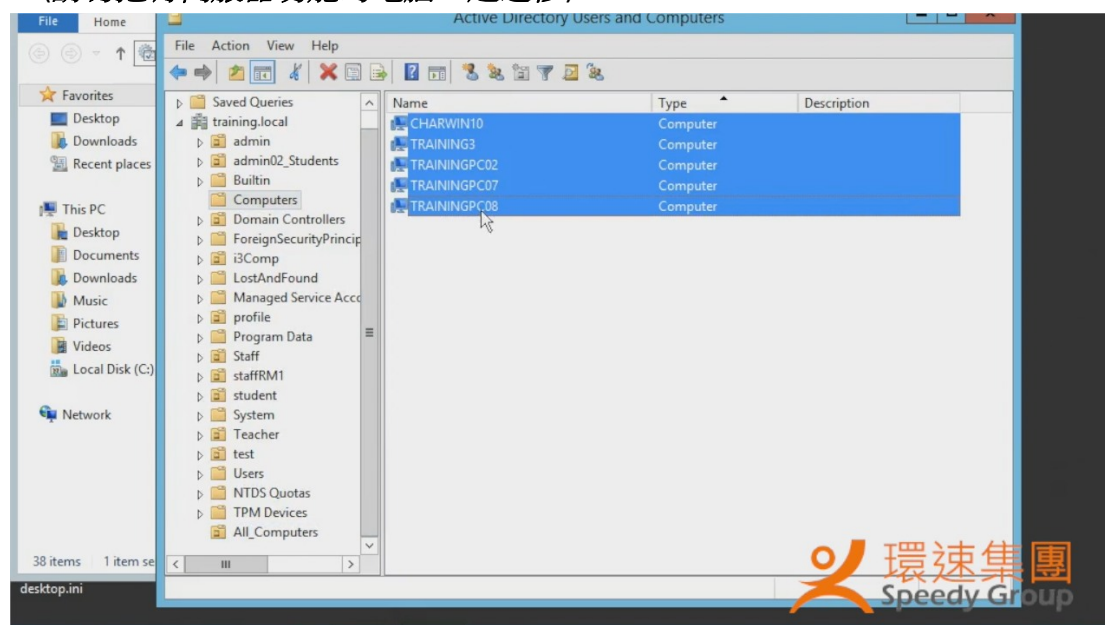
Active Directory Users and Computers

File Home

File Action View Help

Favorites
Desktop
Downloads
Recent places

This PC
Desktop
Documents
Downloads
Music
Pictures
Videos
Local Disk (C:)

Network

38 items | 1 item se

desktop.ini

Saved Queries
training.local
admin
admin02_Students
Builtin
Computers
Domain Controllers
ForeignSecurityPrincip
i3Comp
LostAndFound
Managed Service Acco
profile
Program Data
Staff
staffRM1
student
System
Teacher
test
Users
NTDS Quotas
TPM Devices
All_Computers

| Name | Type | Description |
|---|---|---|
| CHARWIN10 | Computer | |
| TRAINING3 | Computer | |
| TRAININGPC02 | Computer | |
| TRAININGPC07 | Computer | |
| TRAININGPC08 | Computer | |

環速集團
Speedy Group